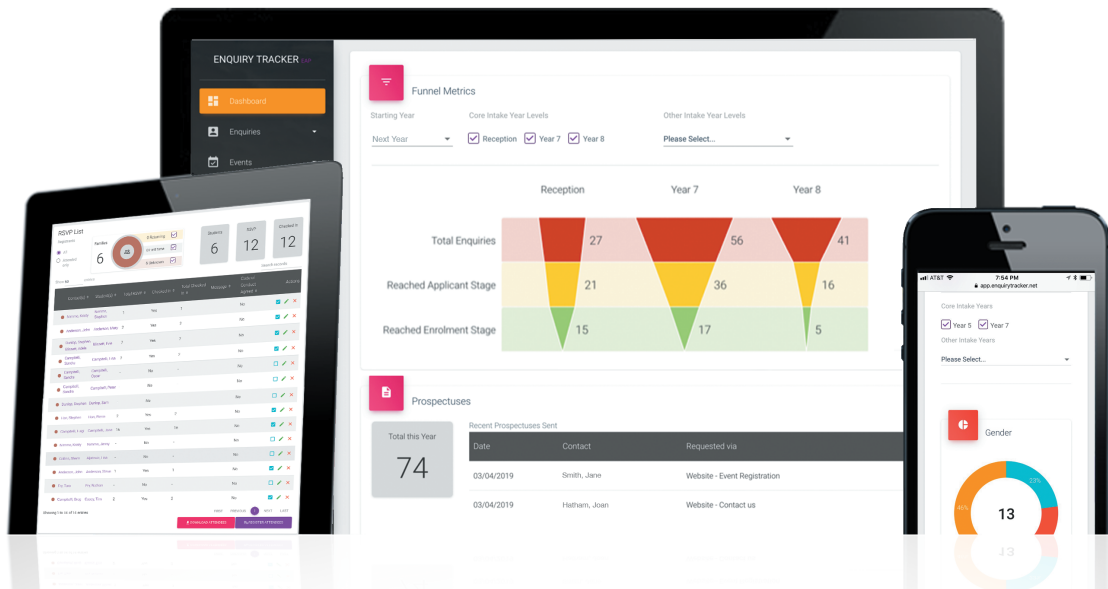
ENQUIRY TRACKER

Dashboard

Enquiries

Events

Funnel Metrics

Starting Year

Next Year

Core Intake Year Levels

Reception Year 7 Year 8

Other Intake Year Levels

Please Select...

| | Reception | Year 7 | Year 8 |
|---|---|---|---|
| Total Enquiries | 27 | 56 | 41 |
| Reached Applicant Stage | 21 | 36 | 16 |
| Reached Enrolment Stage | 15 | 17 | 5 |

Prospectuses

Total this Year

74

Recent Prospectuses Sent

| Date | Contact | Requested via |
|---|---|---|
| 03/04/2019 | Smith, Jane | Website - Event Registration |
| 03/04/2019 | Hatham, Joan | Website - Contact us |

RSVP List

Families 6

Students 6

RSVP 12

Checked in 12

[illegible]

AT&T 7:54 PM

app.enquirytracker.net

Core Intake Years

Year 5 Year 7

Other Intake Years

Please Select...

Gender

13

46%

33%